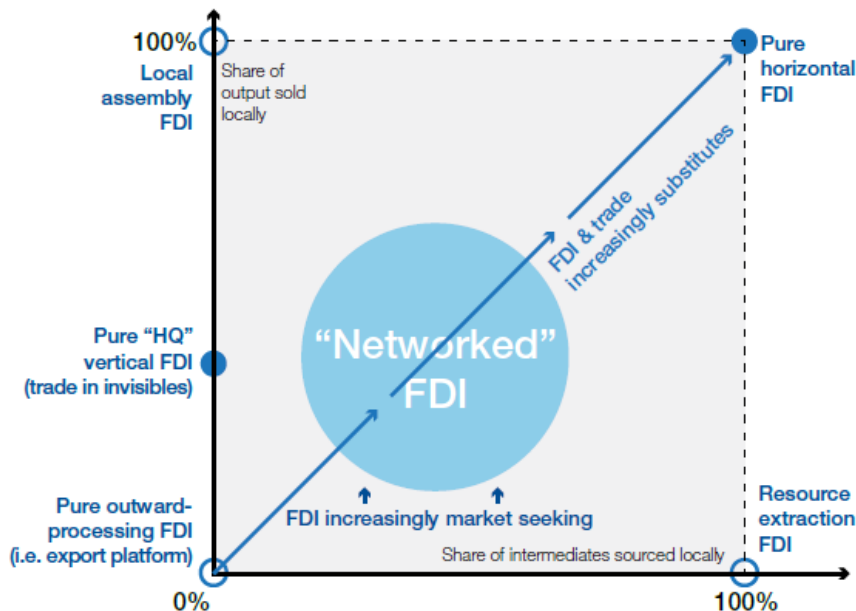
100%

Local assembly FDI

Share of output sold locally

Pure horizontal FDI

FDI & trade increasingly substitutes

Pure "HQ" vertical FDI (trade in invisibles)

"Networked" FDI

Pure outward-processing FDI (i.e. export platform)

FDI increasingly market seeking

Resource extraction FDI

Share of intermediates sourced locally

0%

100%